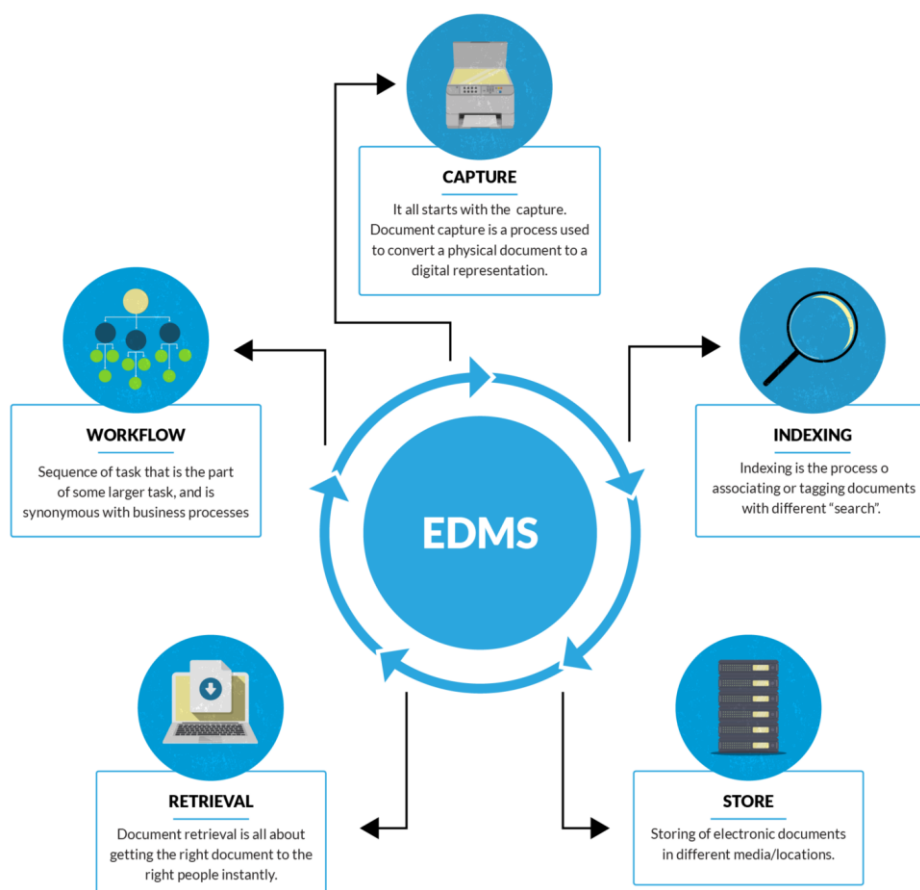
CAPTURE

It all starts with the capture. Document capture is a process used to convert a physical document to a digital representation.

WORKFLOW

Sequence of task that is the part of some larger task, and is synonymous with business processes

INDEXING

Indexing is the process o associating or tagging documents with different "search".

EDMS

RETRIEVAL

Document retrieval is all about getting the right document to the right people instantly.

STORE

Storing of electronic documents in different media/locations.